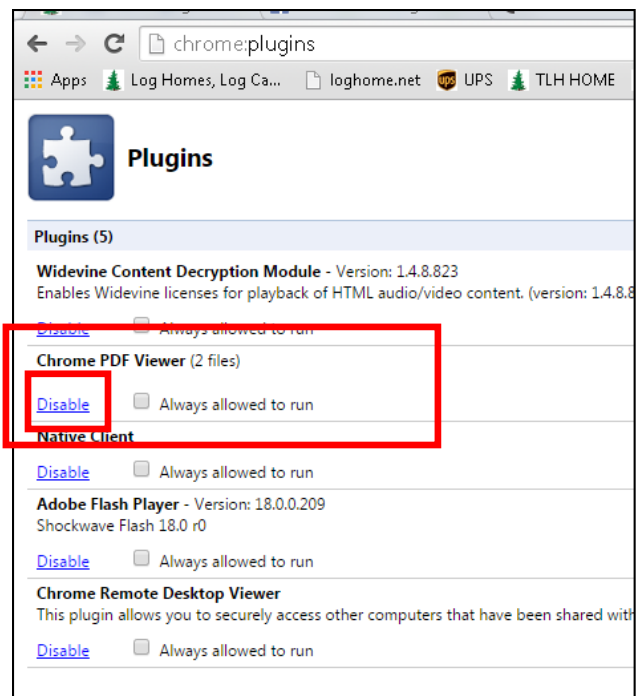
chrome://plugins

Apps Log Homes, Log Ca... loghome.net UPS TLH HOME

Plugins

Plugins (5)

Widevine Content Decryption Module - Version: 1.4.8.823
Enables Widevine licenses for playback of HTML audio/video content. (version: 1.4.8.8

Disable Always allowed to run

Chrome PDF Viewer (2 files)

Disable Always allowed to run

Native Client

Disable Always allowed to run

Adobe Flash Player - Version: 18.0.0.209
Shockwave Flash 18.0 r0

Disable Always allowed to run

Chrome Remote Desktop Viewer
This plugin allows you to securely access other computers that have been shared with

Disable Always allowed to run